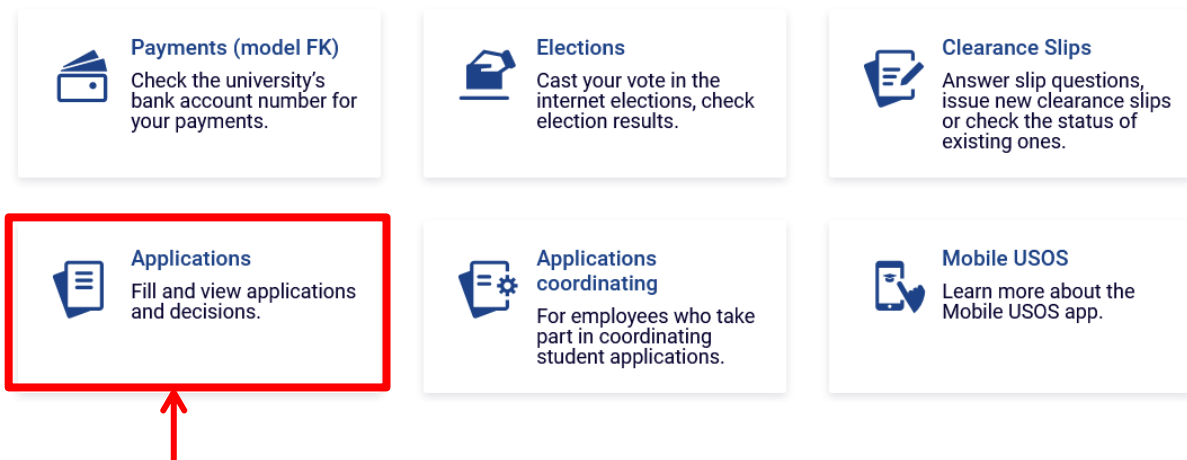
Payments (model FK)
Check the university's bank account number for your payments.

Elections
Cast your vote in the internet elections, check election results.

Clearance Slips
Answer slip questions, issue new clearance slips or check the status of existing ones.

Applications
Fill and view applications and decisions.

Applications coordinating
For employees who take part in coordinating student applications.

Mobile USOS
Learn more about the Mobile USOS app.